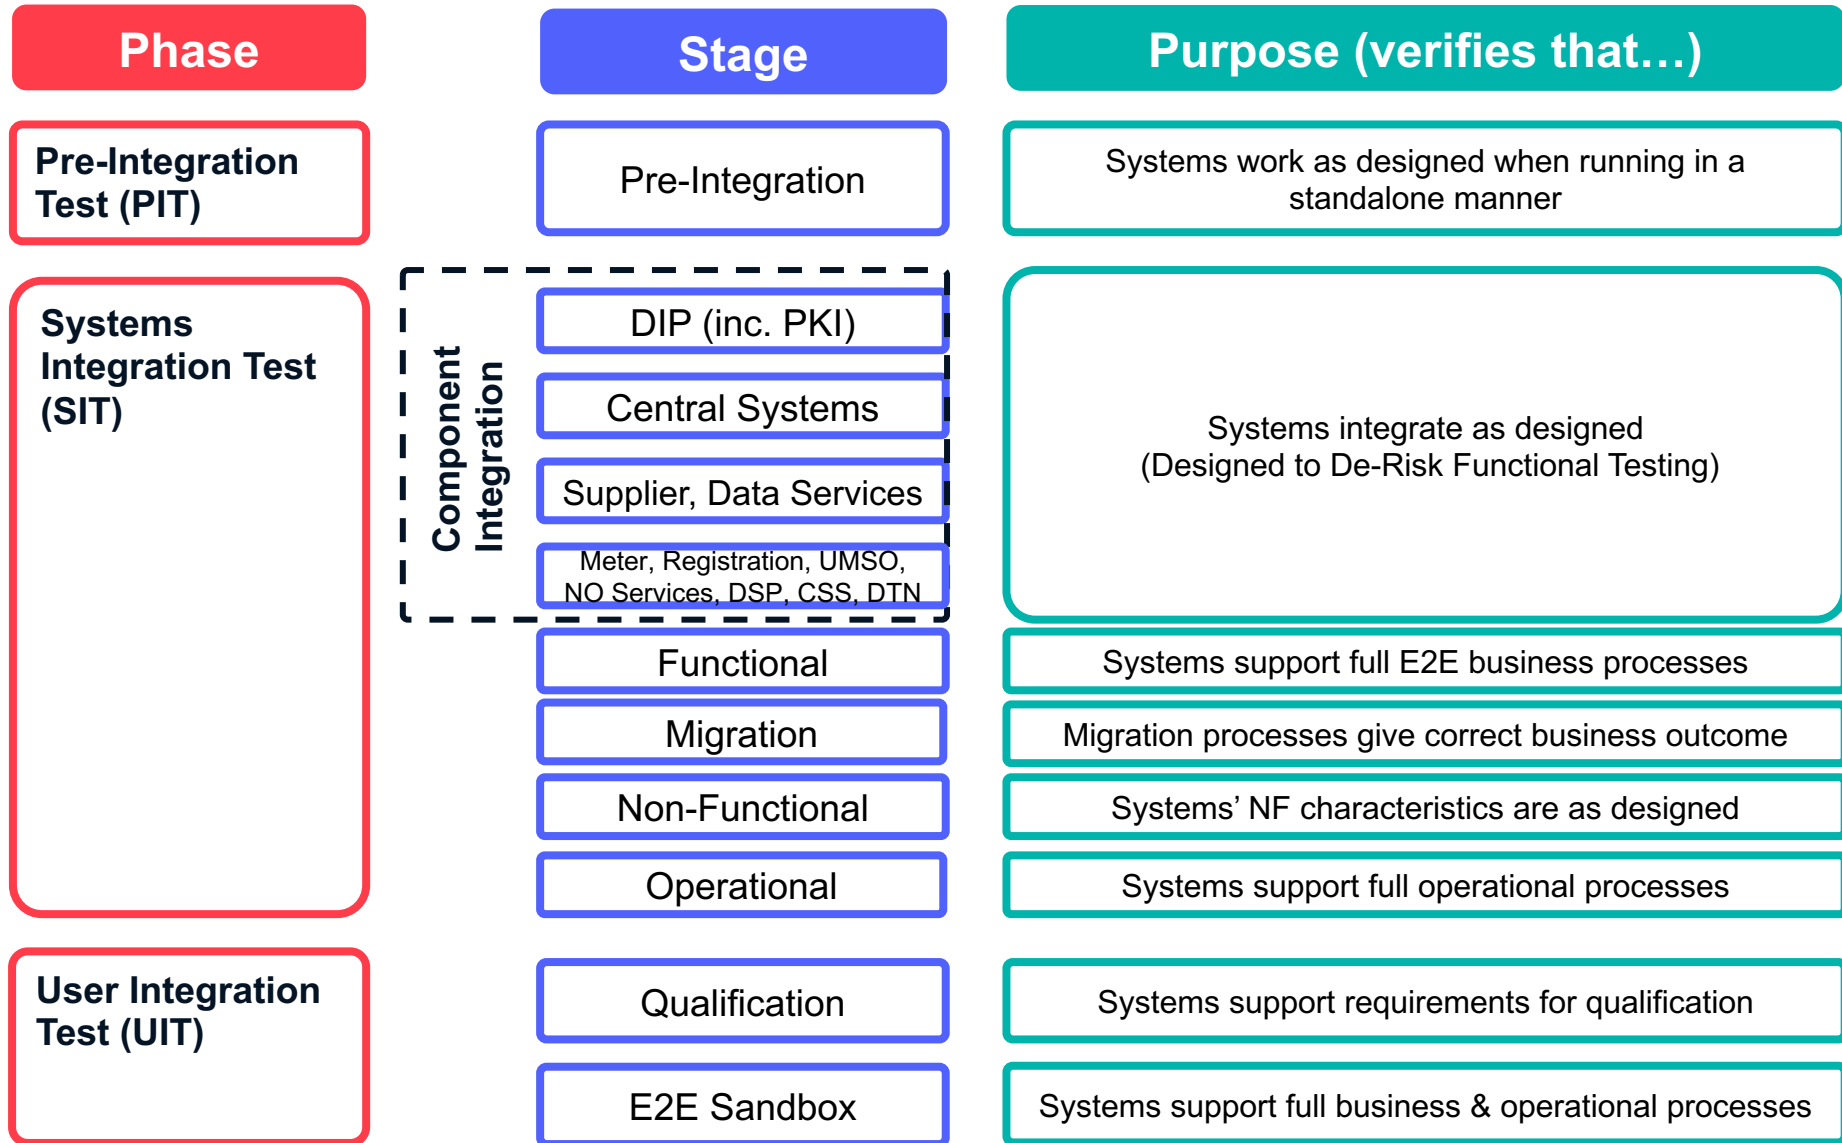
Phase

Stage

Purpose (verifies that…)

Pre-Integration Test (PIT)

Pre-Integration

Systems work as designed when running in a standalone manner

Systems Integration Test (SIT)

Component Integration

DIP (inc. PKI)

Central Systems

Supplier, Data Services

Meter, Registration, UMSO, NO Services, DSP, CSS, DTN

Systems integrate as designed (Designed to De-Risk Functional Testing)

Functional

Systems support full E2E business processes

Migration

Migration processes give correct business outcome

Non-Functional

Systems' NF characteristics are as designed

Operational

Systems support full operational processes

User Integration Test (UIT)

Qualification

Systems support requirements for qualification

E2E Sandbox

Systems support full business & operational processes